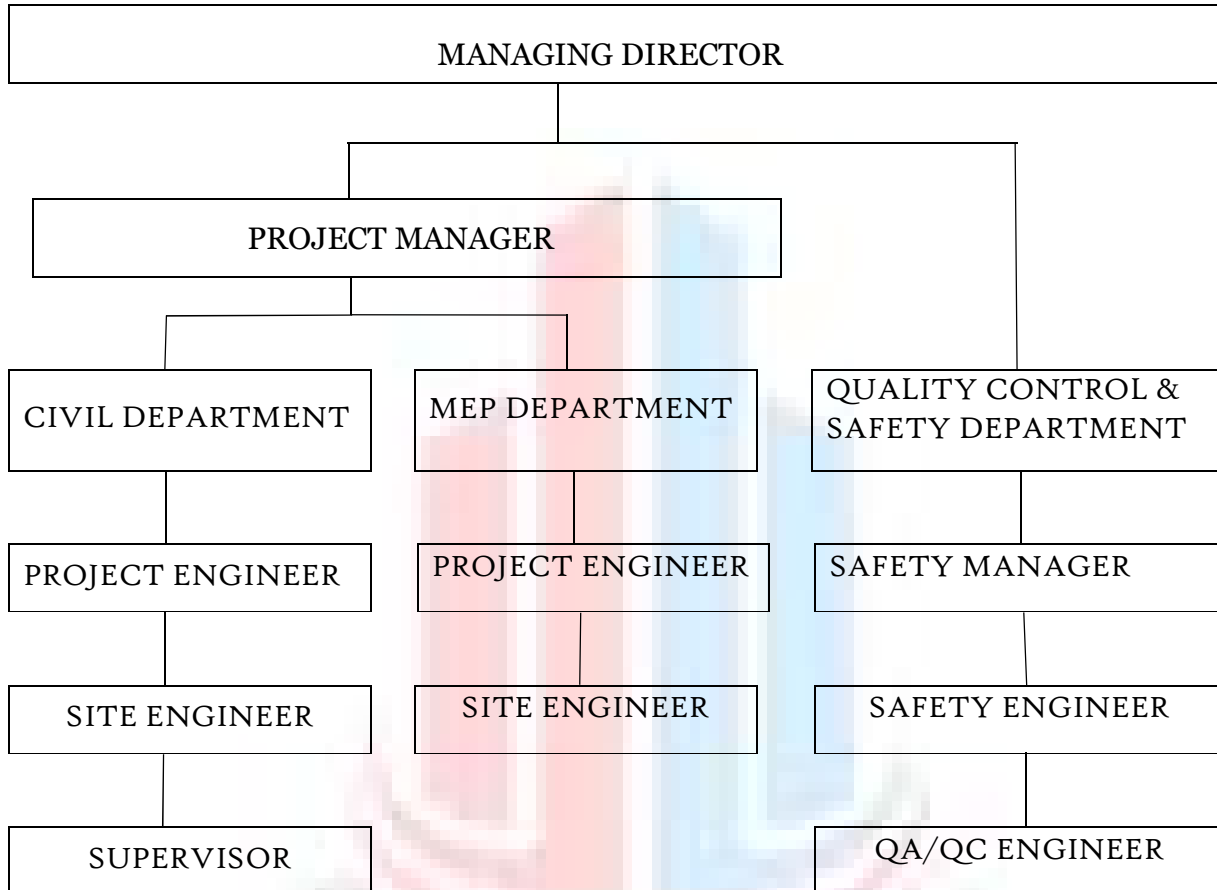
MANAGING DIRECTOR

PROJECT MANAGER

CIVIL DEPARTMENT

PROJECT ENGINEER

SITE ENGINEER

SUPERVISOR

MEP DEPARTMENT

PROJECT ENGINEER

SITE ENGINEER

QUALITY CONTROL & SAFETY DEPARTMENT

SAFETY MANAGER

SAFETY ENGINEER

QA/QC ENGINEER